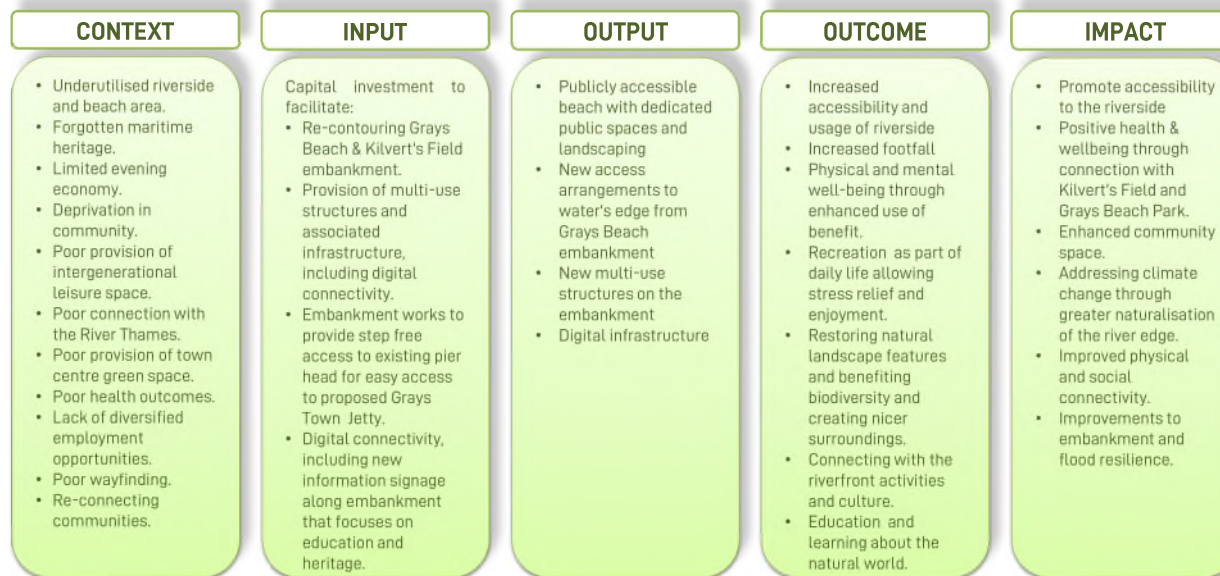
CONTEXT

- Underutilised riverside and beach area.
- Forgotten maritime heritage.
- Limited evening economy.
- Deprivation in community.
- Poor provision of intergenerational leisure space.
- Poor connection with the River Thames.
- Poor provision of town centre green space.
- Poor health outcomes.
- Lack of diversified employment opportunities.
- Poor wayfinding.
- Re-connecting communities.

INPUT

Capital investment to facilitate:
- Re-contouring Grays Beach & Kilvert's Field embankment.
- Provision of multi-use structures and associated infrastructure, including digital connectivity.
- Embankment works to provide step free access to existing pier head for easy access to proposed Grays Town Jetty.
- Digital connectivity, including new information signage along embankment that focuses on education and heritage.

OUTPUT

- Publicly accessible beach with dedicated public spaces and landscaping
- New access arrangements to water's edge from Grays Beach embankment
- New multi-use structures on the embankment
- Digital infrastructure

OUTCOME

- Increased accessibility and usage of riverside
- Increased footfall
- Physical and mental well-being through enhanced use of benefit.
- Recreation as part of daily life allowing stress relief and enjoyment.
- Restoring natural landscape features and benefiting biodiversity and creating nicer surroundings.
- Connecting with the riverfront activities and culture.
- Education and learning about the natural world.

IMPACT

- Promote accessibility to the riverside
- Positive health & wellbeing through connection with Kilvert's Field and Grays Beach Park.
- Enhanced community space.
- Addressing climate change through greater naturalisation of the river edge.
- Improved physical and social connectivity.
- Improvements to embankment and flood resilience.